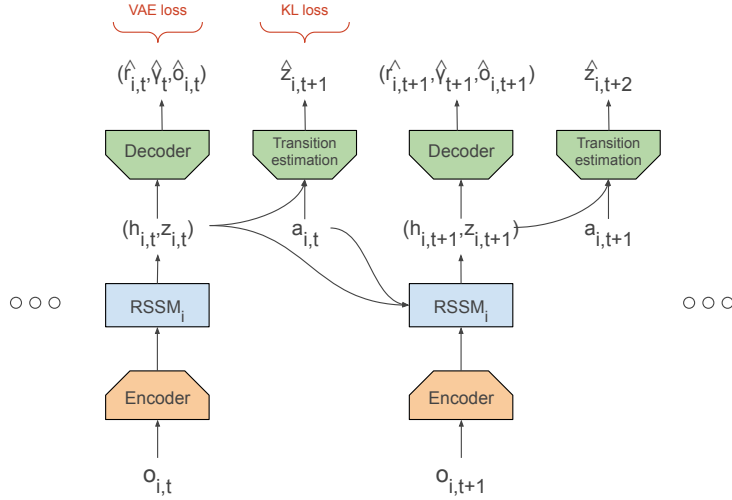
VAE loss

KL loss

$(\hat{r}_{i,t}, \hat{\gamma}_t, \hat{o}_{i,t})$

$\hat{z}_{i,t+1}$

$(\hat{r}_{i,t+1}, \hat{\gamma}_{t+1}, \hat{o}_{i,t+1})$

$\hat{z}_{i,t+2}$

Decoder

Transition estimation

Decoder

Transition estimation

$(h_{i,t}, z_{i,t})$

$a_{i,t}$

$(h_{i,t+1}, z_{i,t+1})$

$a_{i,t+1}$

○○○

RSSM$_i$

RSSM$_i$

○○○

Encoder

Encoder

$o_{i,t}$

$o_{i,t+1}$